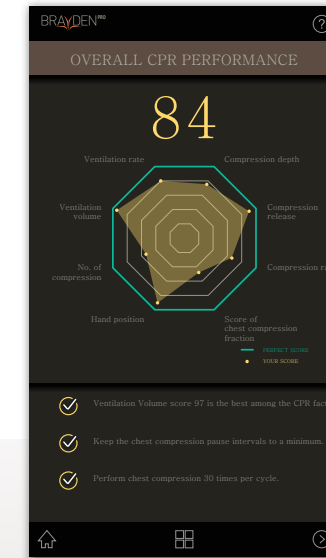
BRAYDEN PRO

OVERALL CPR PERFORMANCE

84

Ventilation rate

Compression depth

Ventilation volume

Compression release

No. of compression

Compression r

Hand position

Score of chest compression fraction

PERFECT SCORE

YOUR SCORE

Ventilation Volume score 97 is the best among the CPR fac

Keep the chest compression pause intervals to a minimum.

Perform chest compression 30 times per cycle.